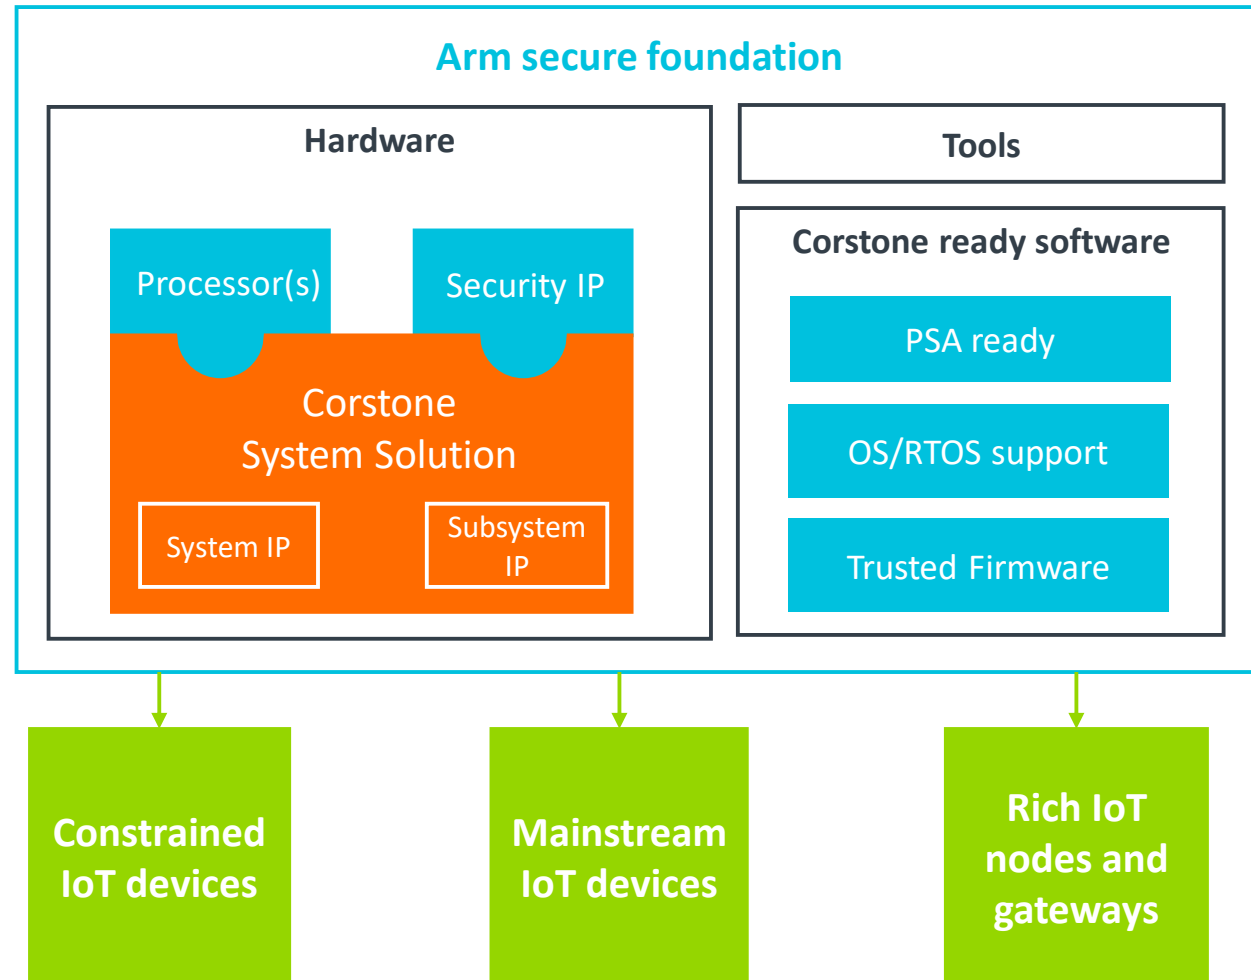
Arm secure foundation

Hardware

Processor(s)

Security IP

Corstone System Solution

System IP

Subsystem IP

Tools

Corstone ready software

PSA ready

OS/RTOS support

Trusted Firmware

Constrained IoT devices

Mainstream IoT devices

Rich IoT nodes and gateways